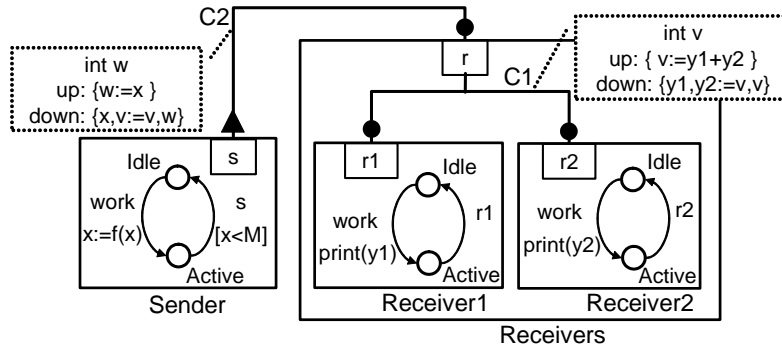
C2

int w
up: {w:=x }
down: {x,v:=v,w}

r

C1

int v
up: { v:=y1+y2 }
down: {y1,y2:=v,v}

s
Idle
work
$x:=f(x)$
s
$[x<M]$
Active
Sender

r1
Idle
work
print(y1)
r1
Active
Receiver1

r2
Idle
work
print(y2)
r2
Active
Receiver2

Receivers